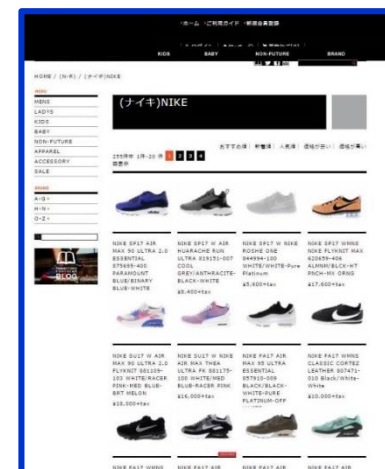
ホーム ご利用ガイド 新規会員登録

KIDS BABY NON-FUTURE BRAND

HOME / (N-R) / (ナイキ)NIKE

NEW
MENS
LADYS
KIDS
BABY
NON-FUTURE
APPAREL
ACCESSORY
SALE

BRAND
A-G
H-N
O-Z

BLOG

(ナイキ)NIKE

おすすめ順 | 新着順 | 人気順 | 価格が安い | 価格が高い

155件中 1件-20 件 1 2 3 4

NIKE SP17 AIR MAX 90 ULTRA 2.0 ESSENTIAL 875695-400 PARAMOUNT BLUE/BINARY BLUE-WHITE

NIKE SP17 W AIR HUARACHE RUN ULTRA 819151-007 COOL GREY/ANTHRACITE-BLACK-WHITE
¥8,400+tax

NIKE SP17 W NIKE ROSHE ONE 844994-100 WHITE/WHITE-Pure Platinum
¥5,800+tax

NIKE SP17 WMNS NIKE FLYKNIT MAX 620659-406 ALMNM/BLCK-HT PNCH-MX ORNG
¥17,600+tax

NIKE SU17 W AIR MAX 90 ULTRA 2.0 FLYKNIT 881109-103 WHITE/RACER PINK-MED BLUE-BRT MELON
¥18,000+tax

NIKE SU17 W NIKE AIR MAX THEA ULTRA FK 881175-100 WHITE/MED BLUE-RACER PINK
¥16,000+tax

NIKE FA17 AIR MAX 95 ULTRA ESSENTIAL 857910-009 BLACK/BLACK-WHITE-PURE PLATINUM-OFF

NIKE FA17 WMNS CLASSIC CORTEZ LEATHER 807471-010 Black/White-White
¥10,000+tax

NIKE FA17 WMNS NIKE FA17 AIR NIKE FA17 AIR NIKE FA17 AIR